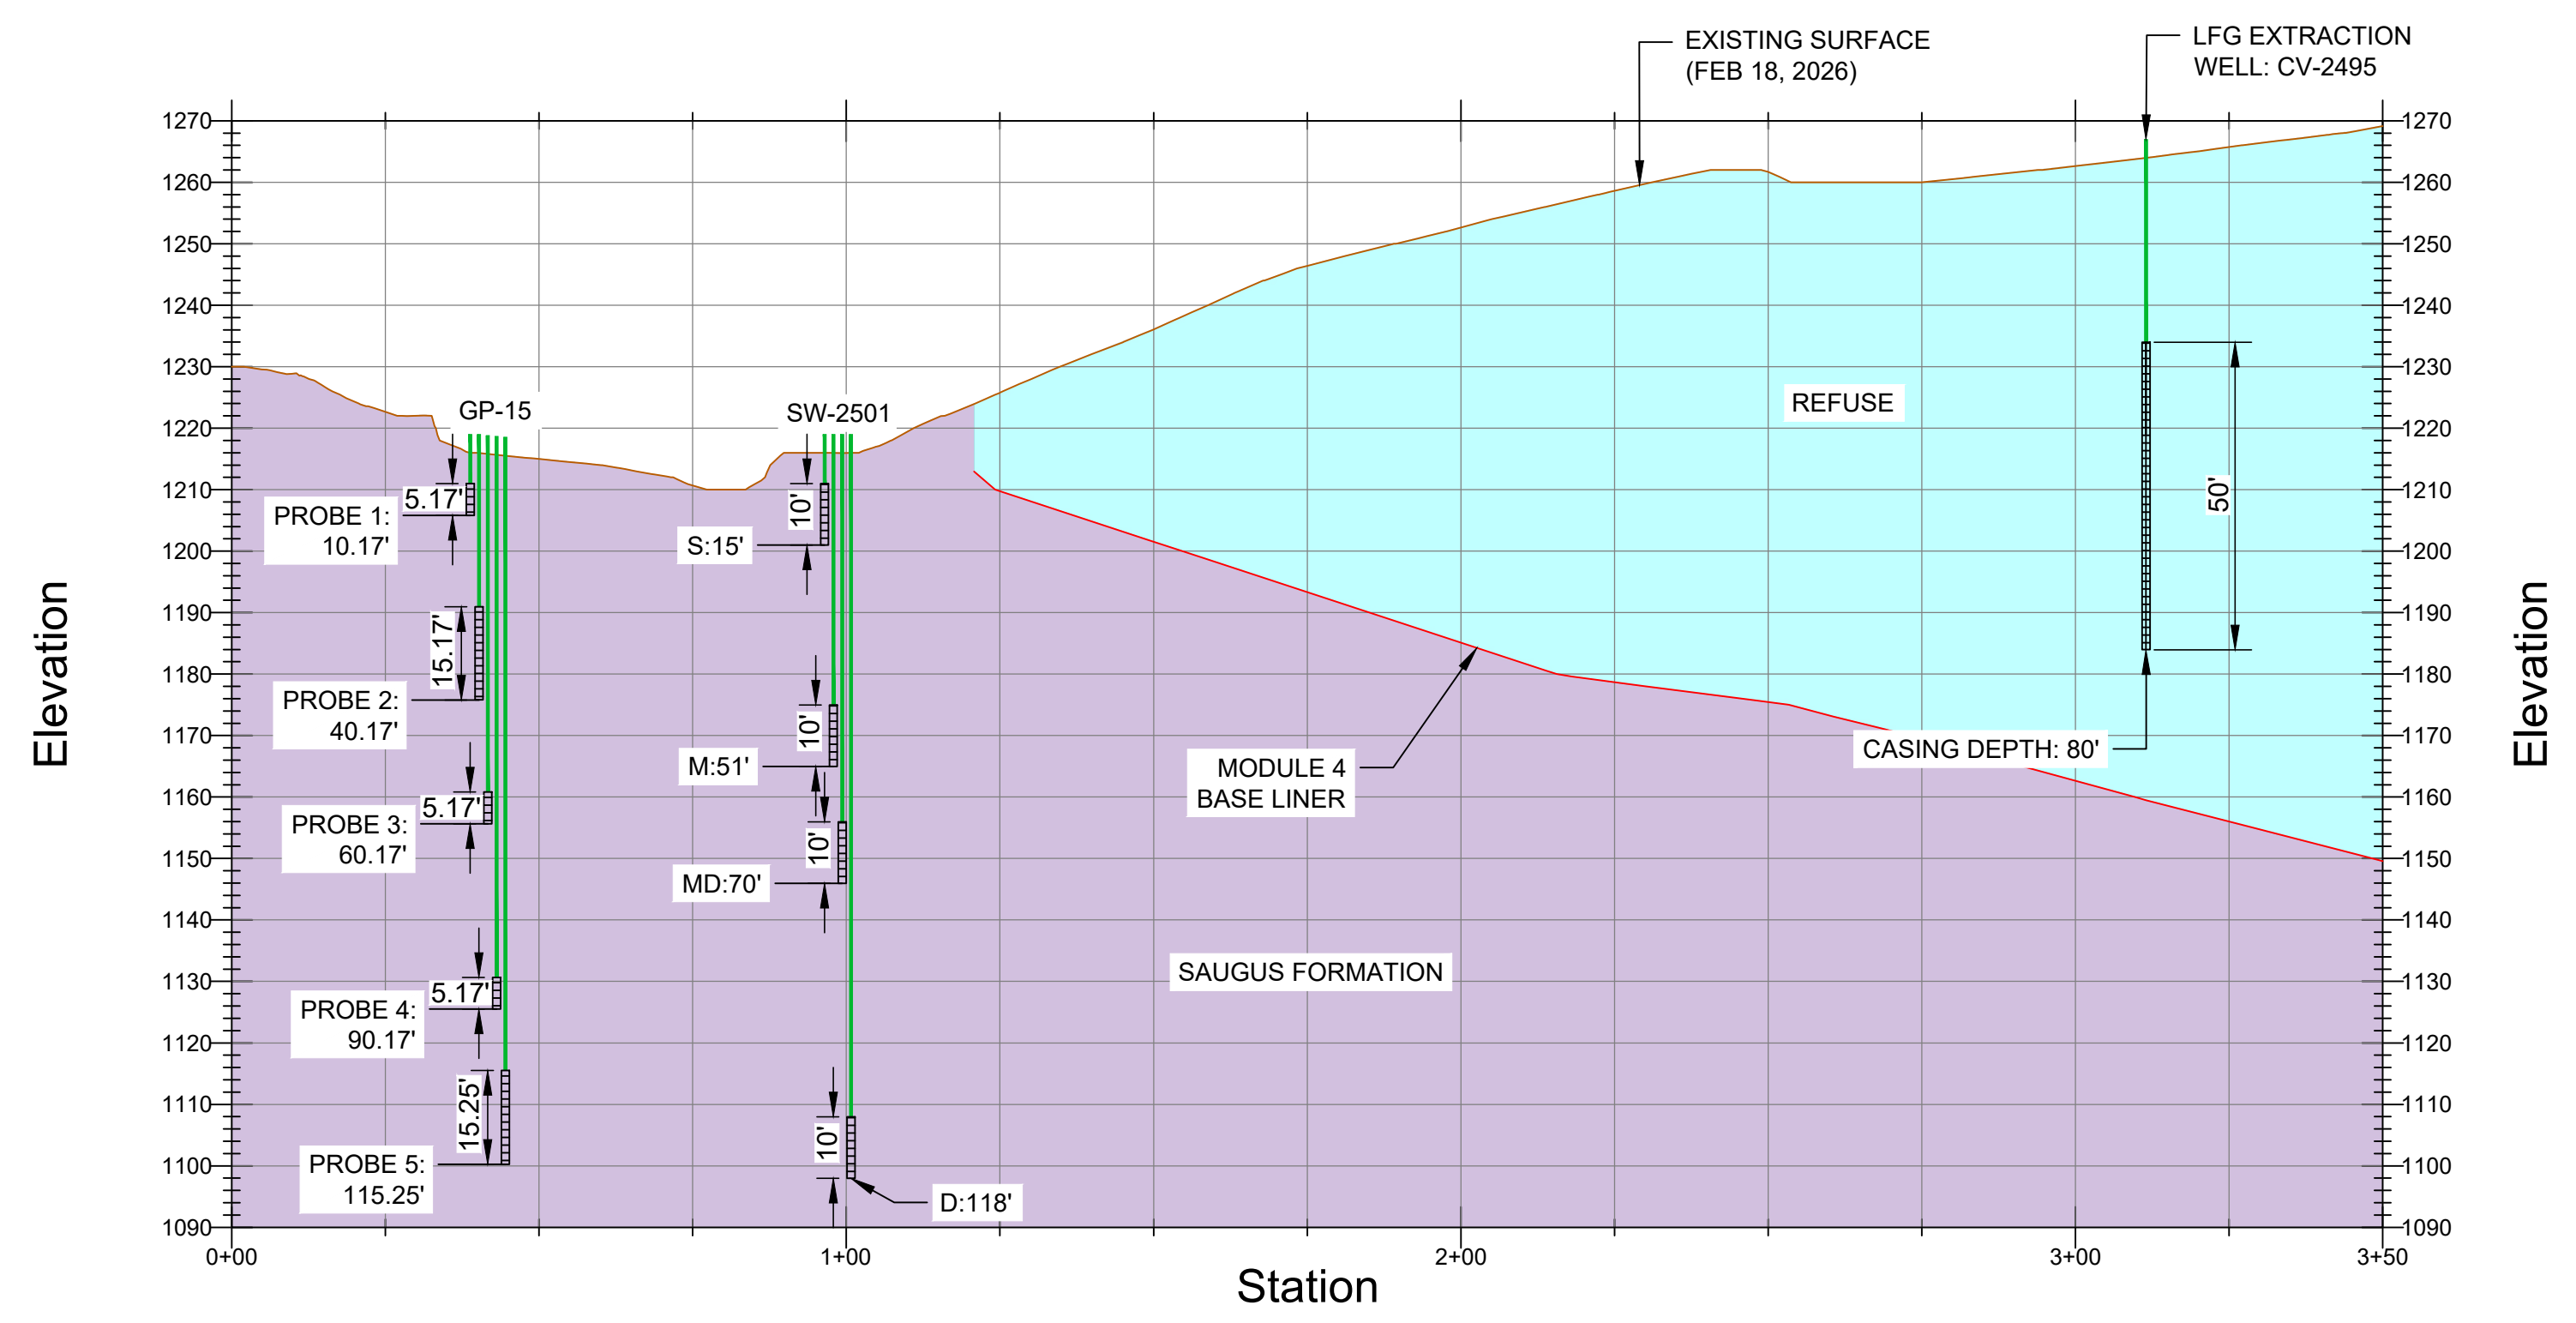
EXISTING SURFACE
(FEB 18, 2026)

LFG EXTRACTION
WELL: CV-2495

1270
1260
1250
1240
1230
1220
1210
1200
1190
1180
1170
1160
1150
1140
1130
1120
1110
1100
1090

1270
1260
1250
1240
1230
1220
1210
1200
1190
1180
1170
1160
1150
1140
1130
1120
1110
1100
1090

Elevation

Elevation

GP-15

SW-2501

REFUSE

50'

5.17'

PROBE 1:
10.17'

10'

S:15'

15.17'

PROBE 2:
40.17'

10'

M:51'

5.17'

PROBE 3:
60.17'

10'

MD:70'

MODULE 4
BASE LINER

CASING DEPTH: 80'

SAUGUS FORMATION

5.17'

PROBE 4:
90.17'

15.25'

PROBE 5:
115.25'

10'

D:118'

0+00
1+00
2+00
3+00
3+50

Station